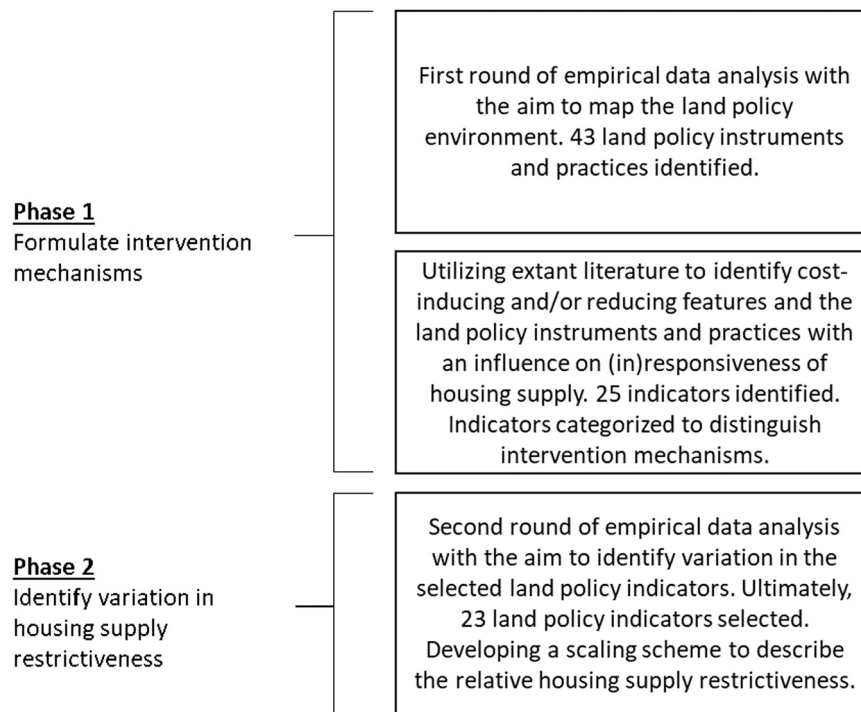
Phase 1
Formulate intervention mechanisms

First round of empirical data analysis with the aim to map the land policy environment. 43 land policy instruments and practices identified.

Utilizing extant literature to identify cost-inducing and/or reducing features and the land policy instruments and practices with an influence on (in)responsiveness of housing supply. 25 indicators identified. Indicators categorized to distinguish intervention mechanisms.

Phase 2
Identify variation in housing supply restrictiveness

Second round of empirical data analysis with the aim to identify variation in the selected land policy indicators. Ultimately, 23 land policy indicators selected. Developing a scaling scheme to describe the relative housing supply restrictiveness.